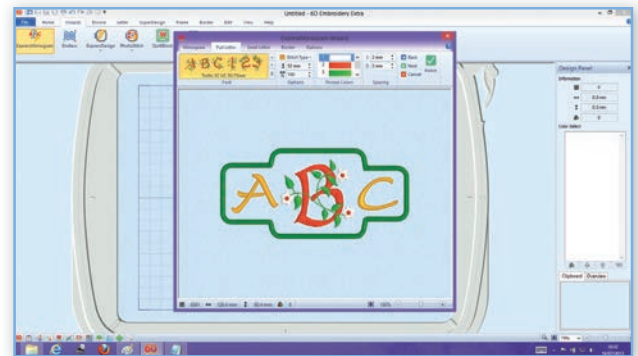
Untitled - 6D Embroidery Extra

File Home Wizards Picture Letter ExpressDesign Frame Border Edit View Help

ExpressMonogram Endless ExpressDesign PhotoStitch QuiltBlock

ExpressMonogram Wizard

Monogram Full Letters Small Letters Border Options

Font Options Thread Colors Spacing

Back Next Cancel Finish

Design Panel

Information

Color Select

Clipboard Overview

100%